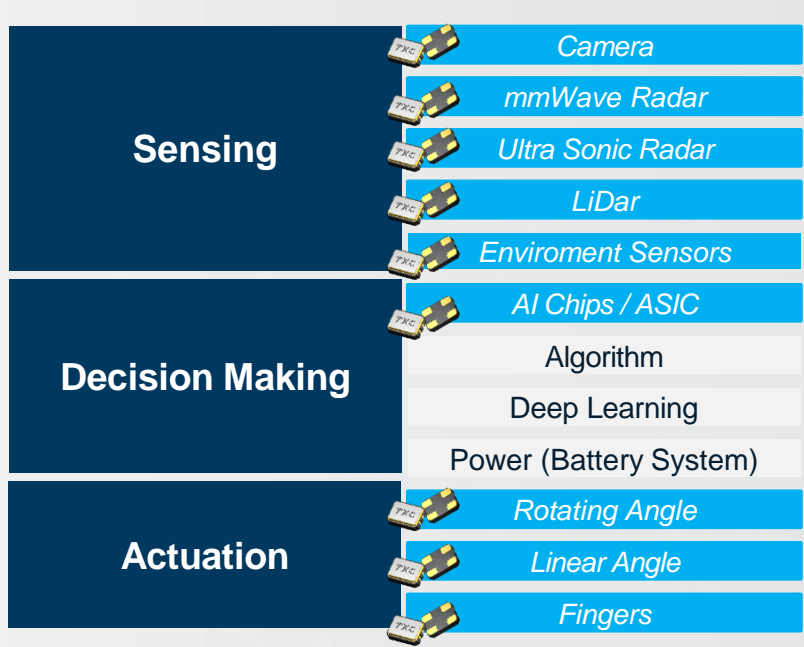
Sensing

Camera

mmWave Radar

Ultra Sonic Radar

LiDar

Enviroment Sensors

Decision Making

AI Chips / ASIC

Algorithm

Deep Learning

Power (Battery System)

Actuation

Rotating Angle

Linear Angle

Fingers